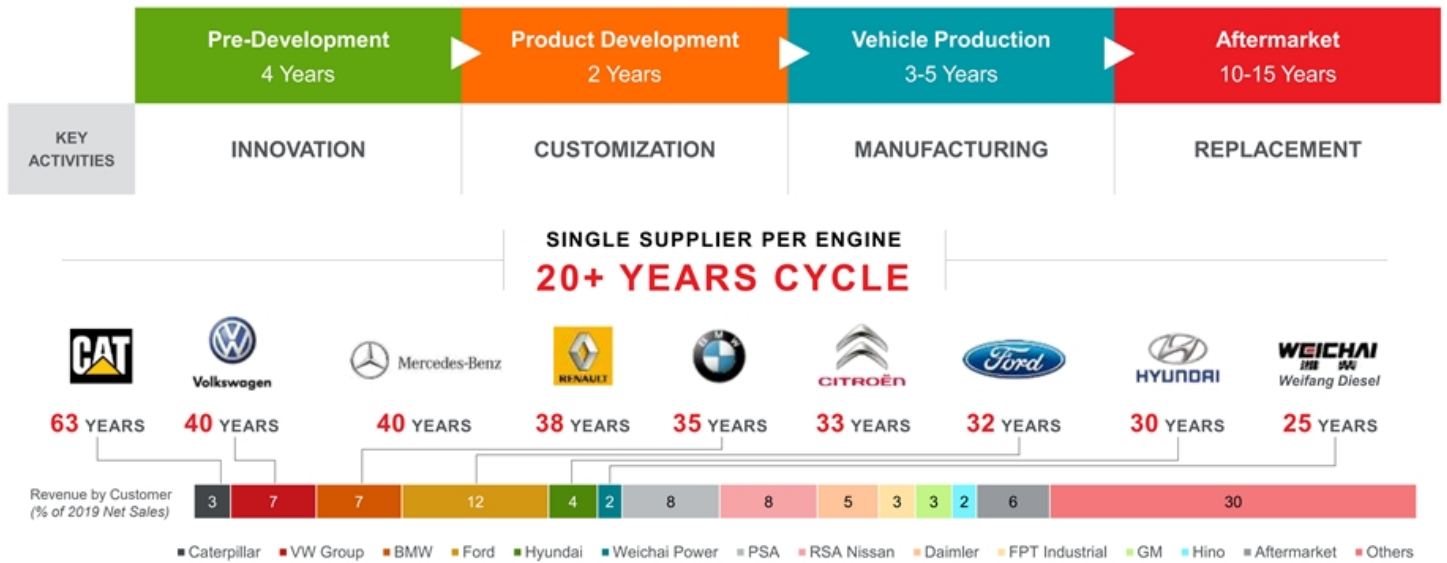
| | Pre-Development 4 Years | Product Development 2 Years | Vehicle Production 3-5 Years | Aftermarket 10-15 Years |
|---|---|---|---|---|
| KEY ACTIVITIES | INNOVATION | CUSTOMIZATION | MANUFACTURING | REPLACEMENT |

SINGLE SUPPLIER PER ENGINE
20+ YEARS CYCLE

CAT Volkswagen Mercedes-Benz RENAULT CITROËN Ford HYUNDAI WEICHAI Weifang Diesel

63 YEARS 40 YEARS 40 YEARS 38 YEARS 35 YEARS 33 YEARS 32 YEARS 30 YEARS 25 YEARS

Revenue by Customer (% of 2019 Net Sales)

| 3 | 7 | 7 | 12 | 4 | 2 | 8 | 8 | 5 | 3 | 3 | 2 | 6 | 30 |
|---|---|---|---|---|---|---|---|---|---|---|---|---|---|

Caterpillar VW Group BMW Ford Hyundai Weichai Power PSA RSA Nissan Daimler FPT Industrial GM Hino Aftermarket Others